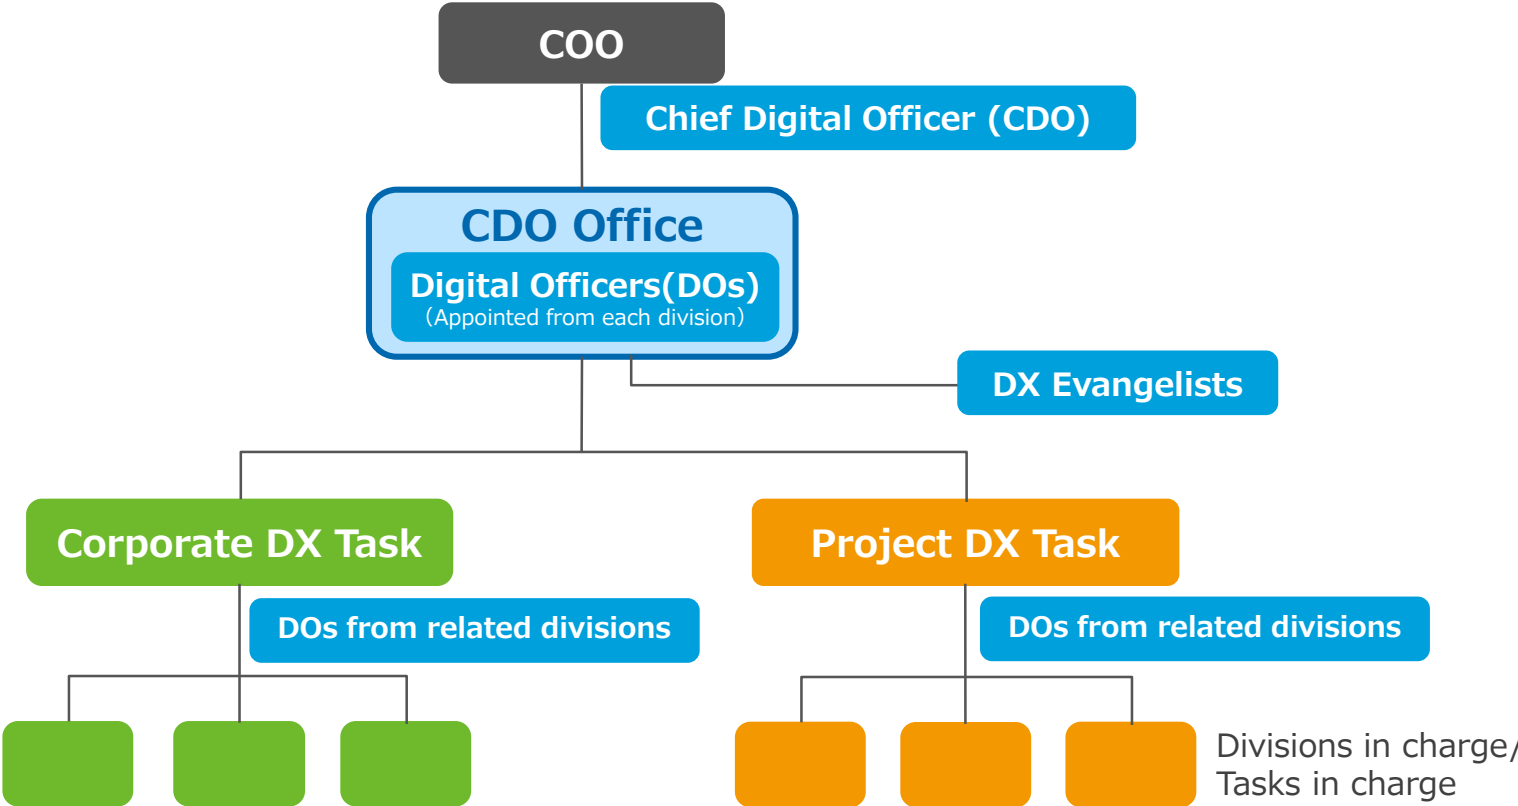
COO

Chief Digital Officer (CDO)

CDO Office

Digital Officers(DOs)
(Appointed from each division)

DX Evangelists

Corporate DX Task

Project DX Task

DOs from related divisions

DOs from related divisions

Divisions in charge/
Tasks in charge